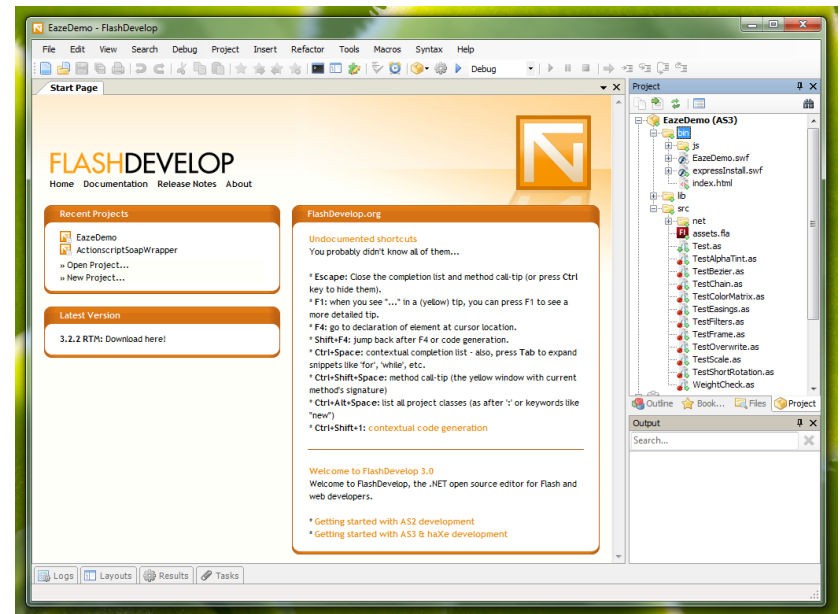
EazeDemo - FlashDevelop

File Edit View Search Debug Project Insert Refactor Tools Macros Syntax Help

Debug

Start Page

FLASHDEVELOP

Home Documentation Release Notes About

Recent Projects

EazeDemo
ActionscriptSoapWrapper
» Open Project...
» New Project...

Latest Version

3.2.2 RTM: Download here!

FlashDevelop.org

Undocumented shortcuts
You probably didn't know all of them...

* Escape: Close the completion list and method call-tip (or press Ctrl key to hide them).
* F1: when you see "..." in a (yellow) tip, you can press F1 to see a more detailed tip.
* F4: go to declaration of element at cursor location.
* Shift+F4: jump back after F4 or code generation.
* Ctrl+Space: contextual completion list - also, press Tab to expand snippets like 'for', 'while', etc.
* Ctrl+Shift+Space: method call-tip (the yellow window with current method's signature)
* Ctrl+Alt+Space: list all project classes (as after ':' or keywords like "new")
* Ctrl+Shift+1: contextual code generation

Welcome to FlashDevelop 3.0
Welcome to FlashDevelop, the .NET open source editor for Flash and web developers.

* Getting started with AS2 development
* Getting started with AS3 & haXe development

Project

EazeDemo (AS3)
bin
js
EazeDemo.swf
expressInstall.swf
index.html
lib
src
net
assets.fla
Test.as
TestAlphaTint.as
TestBezier.as
TestChain.as
TestColorMatrix.as
TestEasings.as
TestFilters.as
TestFrame.as
TestOverwrite.as
TestScale.as
TestShortRotation.as
WeightCheck.as

Outline Book... Files Project

Output

Search...

Logs Layouts Results Tasks